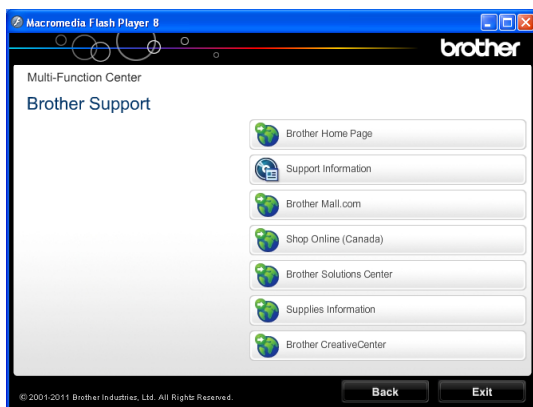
Macromedia Flash Player 8

brother

Multi-Function Center

Brother Support

Brother Home Page

Support Information

Brother Mall.com

Shop Online (Canada)

Brother Solutions Center

Supplies Information

Brother CreativeCenter

© 2001-2011 Brother Industries, Ltd. All Rights Reserved.

Back

Exit